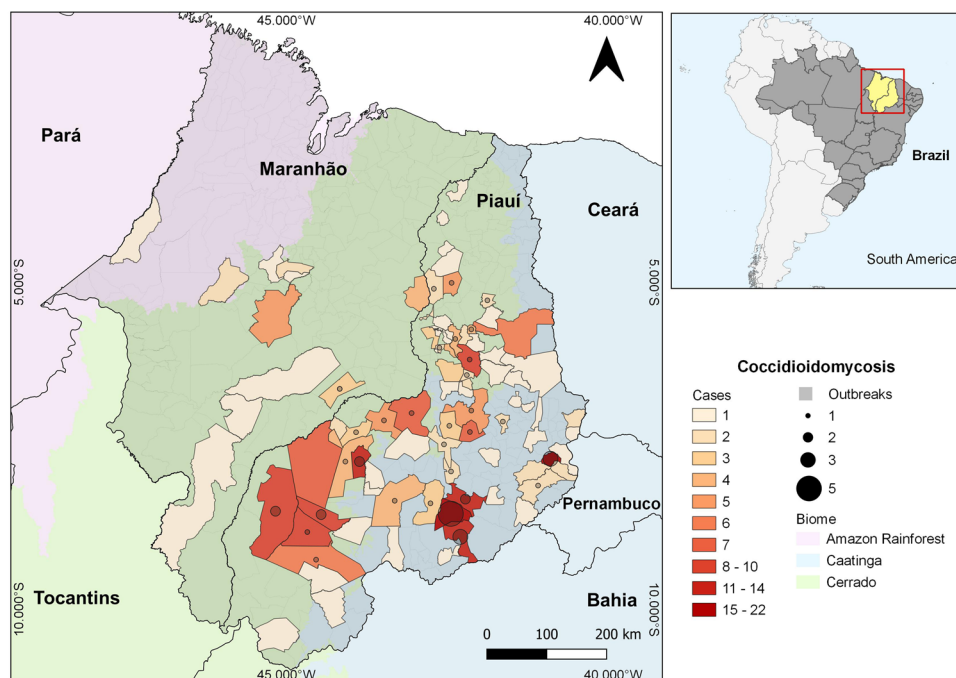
45.000°W
40.000°W
Pará
Maranhão
Piauí
Ceará
5.000°S
5.000°S
Pernambuco
Tocantins
Bahia
10.000°S
10.000°S
0 100 200 km
45.000°W
40.000°W
Brazil
South America

Coccidioidomycosis
Cases
1
2
3
4
5
6
7
8 - 10
11 - 14
15 - 22
Outbreaks
1
2
3
5
Biome
Amazon Rainforest
Caatinga
Cerrado